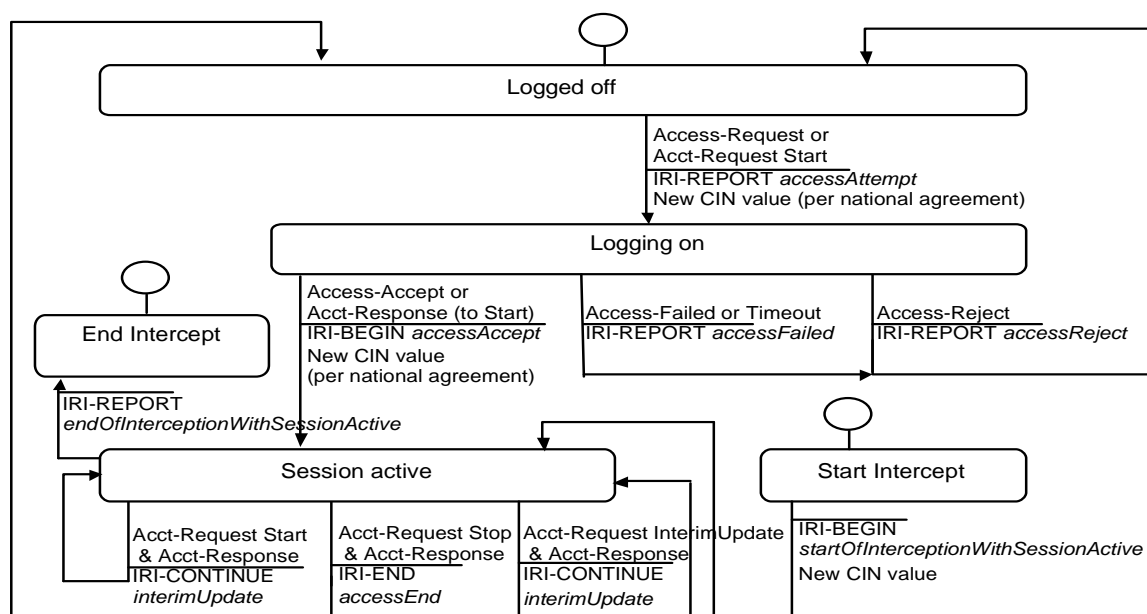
Logged off

Access-Request or
Acct-Request Start
IRI-REPORT *accessAttempt*
New CIN value (per national agreement)

Logging on

End Intercept

Access-Accept or
Acct-Response (to Start)
IRI-BEGIN *accessAccept*
New CIN value
(per national agreement)

Access-Failed or Timeout
IRI-REPORT *accessFailed*

Access-Reject
IRI-REPORT *accessReject*

IRI-REPORT
*endOfInterceptionWithSessionActive*

Session active

Start Intercept

Acct-Request Start
& Acct-Response
IRI-CONTINUE
*interimUpdate*

Acct-Request Stop
& Acct-Response
IRI-END
*accessEnd*

Acct-Request InterimUpdate
& Acct-Response
IRI-CONTINUE
*interimUpdate*

IRI-BEGIN
*startOfInterceptionWithSessionActive*
New CIN value